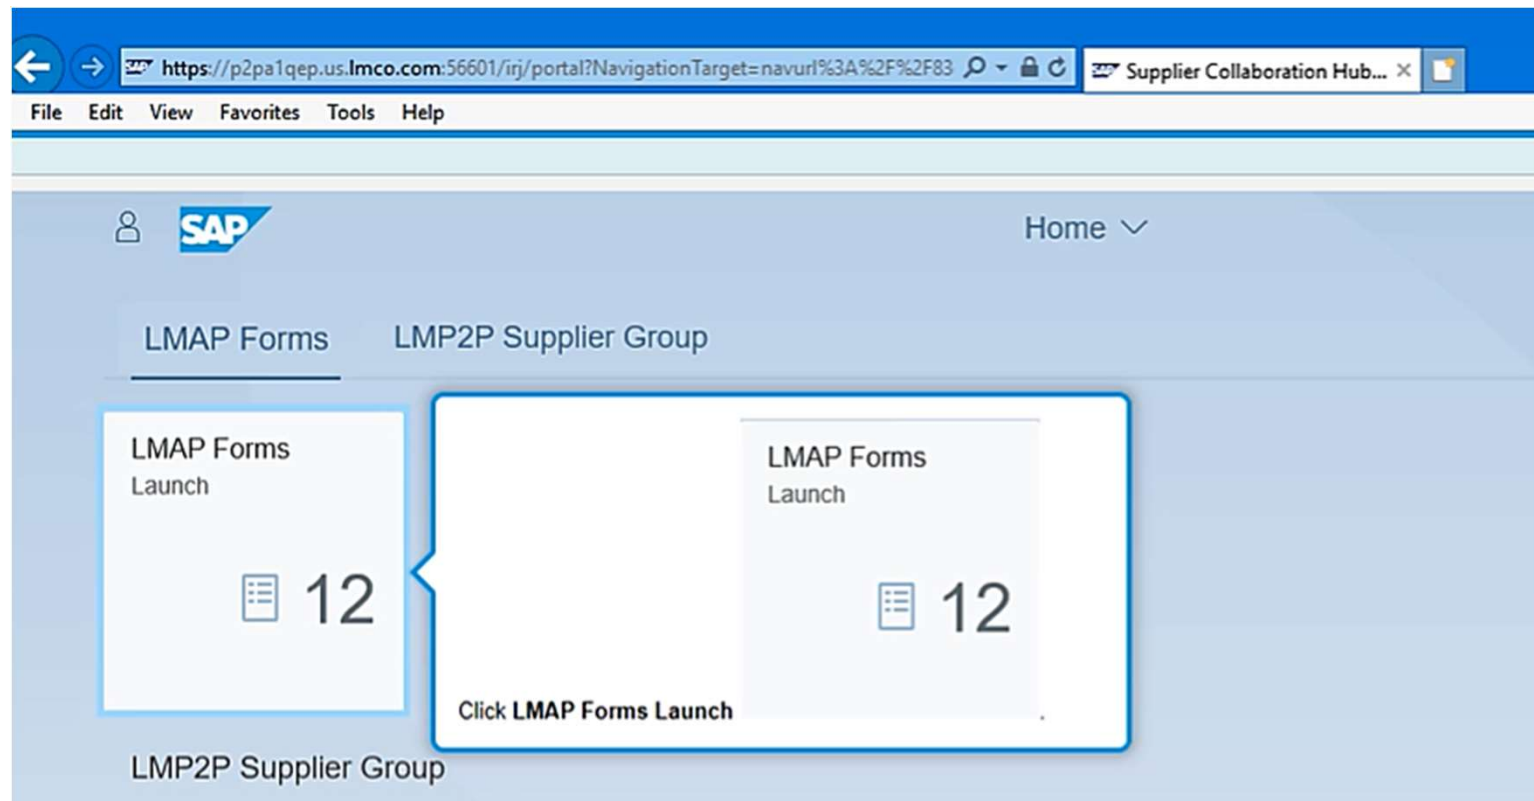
https://p2pa1qep.us.lmco.com:56601/irj/portal?NavigationTarget=navurl%3A%2F%2F83

Supplier Collaboration Hub...

File Edit View Favorites Tools Help

SAP

Home

LMAP Forms

LMP2P Supplier Group

LMAP Forms
Launch

12

LMAP Forms
Launch

12

Click **LMAP Forms Launch**.

LMP2P Supplier Group